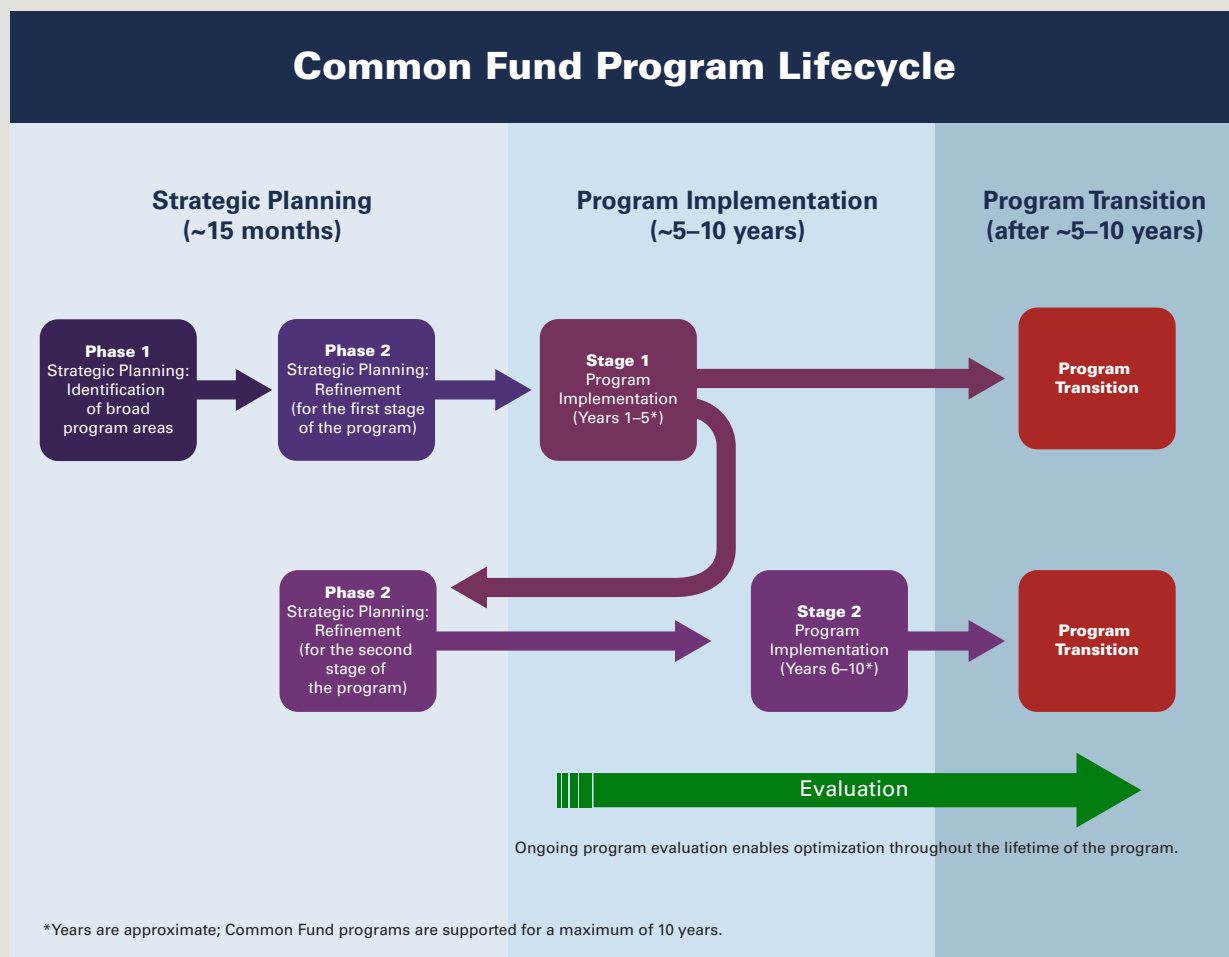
Common Fund Program Lifecycle

Strategic Planning
(~15 months)

Program Implementation
(~5–10 years)

Program Transition
(after ~5–10 years)

Phase 1
Strategic Planning: Identification of broad program areas

Phase 2
Strategic Planning: Refinement (for the first stage of the program)

Stage 1
Program Implementation (Years 1–5*)

Program Transition

Phase 2
Strategic Planning: Refinement (for the second stage of the program)

Stage 2
Program Implementation (Years 6–10*)

Program Transition

Evaluation

Ongoing program evaluation enables optimization throughout the lifetime of the program.

*Years are approximate; Common Fund programs are supported for a maximum of 10 years.